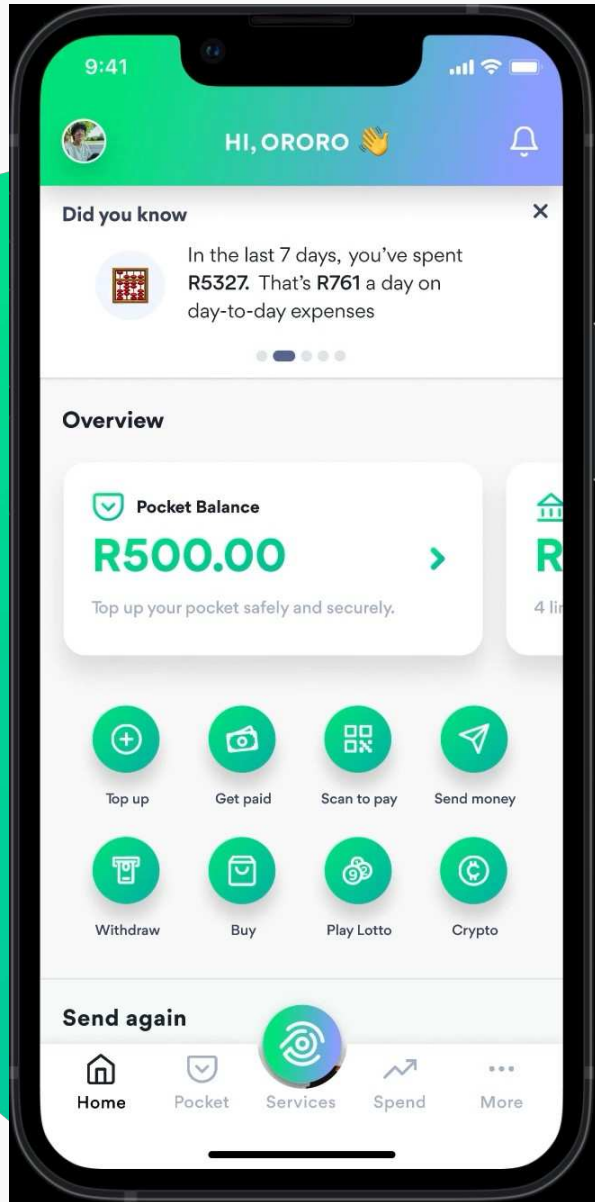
9:41

HI, ORORO 👋

Did you know

×

In the last 7 days, you've spent R5327. That's R761 a day on day-to-day expenses

Overview

Pocket Balance

R500.00

Top up your pocket safely and securely.

R

4 li

Top up

Get paid

Scan to pay

Send money

Withdraw

Buy

Play Lotto

Crypto

Send again

Home

Pocket

Services

Spend

More